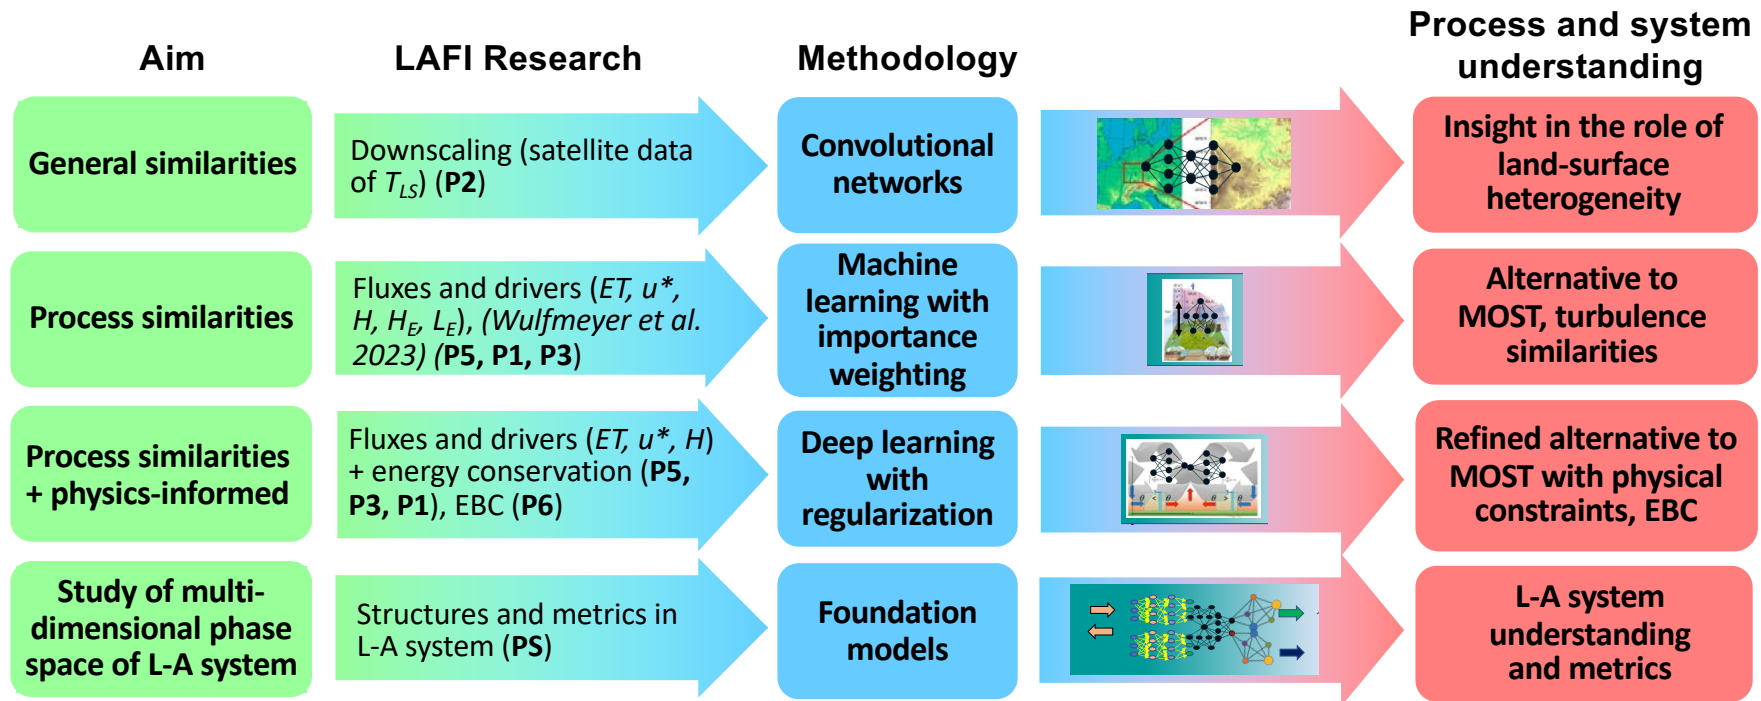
Aim

LAFI Research

Methodology

Process and system understanding

General similarities

Downscaling (satellite data of $T_{LS}$) (**P2**)

Convolutional networks

Insight in the role of land-surface heterogeneity

Process similarities

Fluxes and drivers (*ET, u\*, H, $H_E$, $L_E$*), *(Wulfmeyer et al. 2023)* (**P5, P1, P3**)

Machine learning with importance weighting

Alternative to MOST, turbulence similarities

Process similarities + physics-informed

Fluxes and drivers (*ET, u\*, H*) + energy conservation (**P5, P3, P1**), EBC (**P6**)

Deep learning with regularization

Refined alternative to MOST with physical constraints, EBC

Study of multi-dimensional phase space of L-A system

Structures and metrics in L-A system (**PS**)

Foundation models

L-A system understanding and metrics